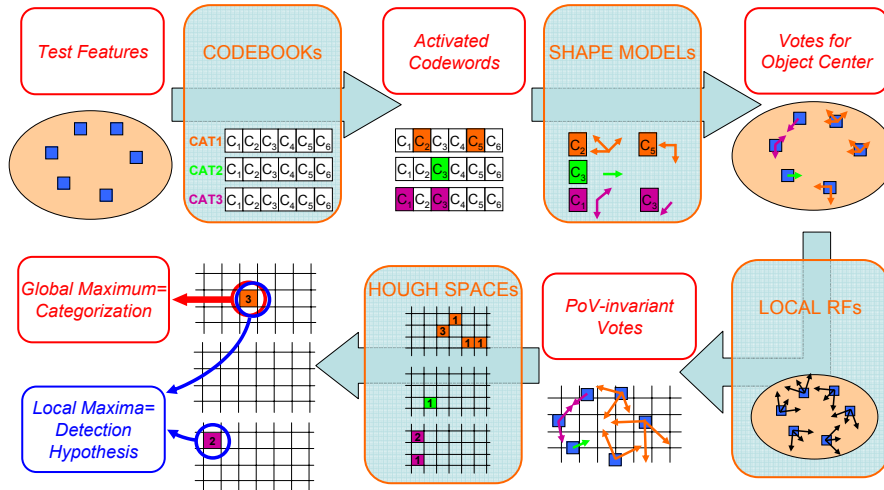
Test Features

CODEBOOKs

CAT1 $C_1$ $C_2$ $C_3$ $C_4$ $C_5$ $C_6$
CAT2 $C_1$ $C_2$ $C_3$ $C_4$ $C_5$ $C_6$
CAT3 $C_1$ $C_2$ $C_3$ $C_4$ $C_5$ $C_6$

Activated Codewords

$C_1$ $C_2$ $C_3$ $C_4$ $C_5$ $C_6$
$C_1$ $C_2$ $C_3$ $C_4$ $C_5$ $C_6$
$C_1$ $C_2$ $C_3$ $C_4$ $C_5$ $C_6$

SHAPE MODELs

$C_2$ $C_5$ $C_3$ $C_1$ $C_3$

Votes for Object Center

Global Maximum= Categorization

3

Local Maxima= Detection Hypothesis

2

HOUGH SPACEs

1 3 1 1 1 1 2 1

PoV-invariant Votes

LOCAL RFs